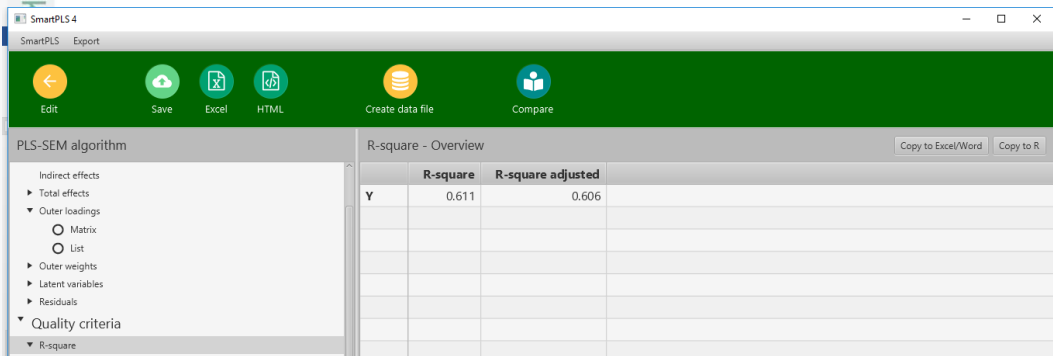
SmartPLS 4

SmartPLS Export

Edit Save Excel HTML Create data file Compare

PLS-SEM algorithm

Indirect effects
Total effects
Outer loadings
Matrix
List
Outer weights
Latent variables
Residuals
Quality criteria
R-square

R-square - Overview

Copy to Excel/Word Copy to R

| | R-square | R-square adjusted |
|---|---|---|
| Y | 0.611 | 0.606 |